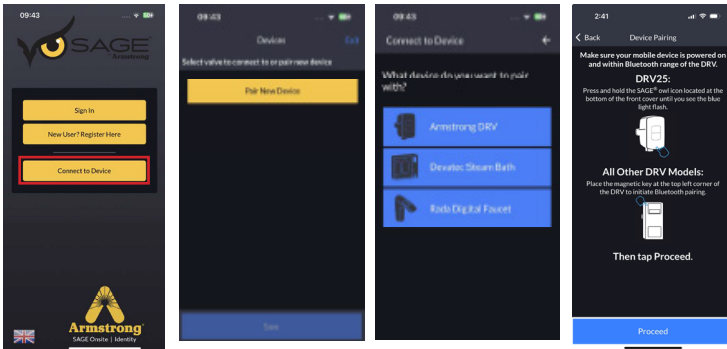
09:43

SAGE
Armstrong

Sign In

New User? Register Here

Connect to Device

Armstrong
SAGE Onsite | Identity

09:43

Devices

Exit

Select valve to connect to or pair new device

Pair New Device

Save

09:43

Connect to Device

What device do you want to pair with?

Armstrong DRV

Deviatec Steam Bath

Rada Digital Faucet

2:41

Back

Device Pairing

Make sure your mobile device is powered on and within Bluetooth range of the DRV.

DRV25:

Press and hold the SAGE® owl icon located at the bottom of the front cover until you see the blue light flash.

All Other DRV Models:

Place the magnetic key at the top left corner of the DRV to initiate Bluetooth pairing.

Then tap Proceed.

Proceed